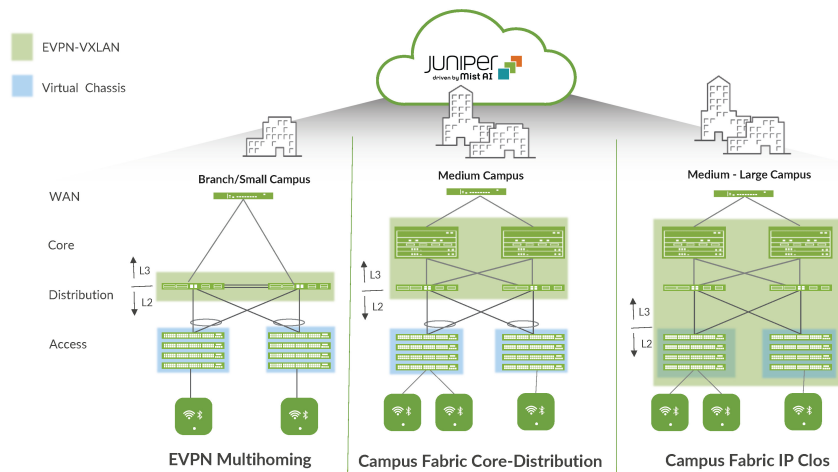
EVPN-VXLAN

Virtual Chassis

JUNIPER
driven by Mist AI

WAN

Core

L3

Distribution

L2

Access

Branch/Small Campus

Medium Campus

Medium - Large Campus

L3

L2

L3

L2

EVPN Multihoming

Campus Fabric Core-Distribution

Campus Fabric IP Clos